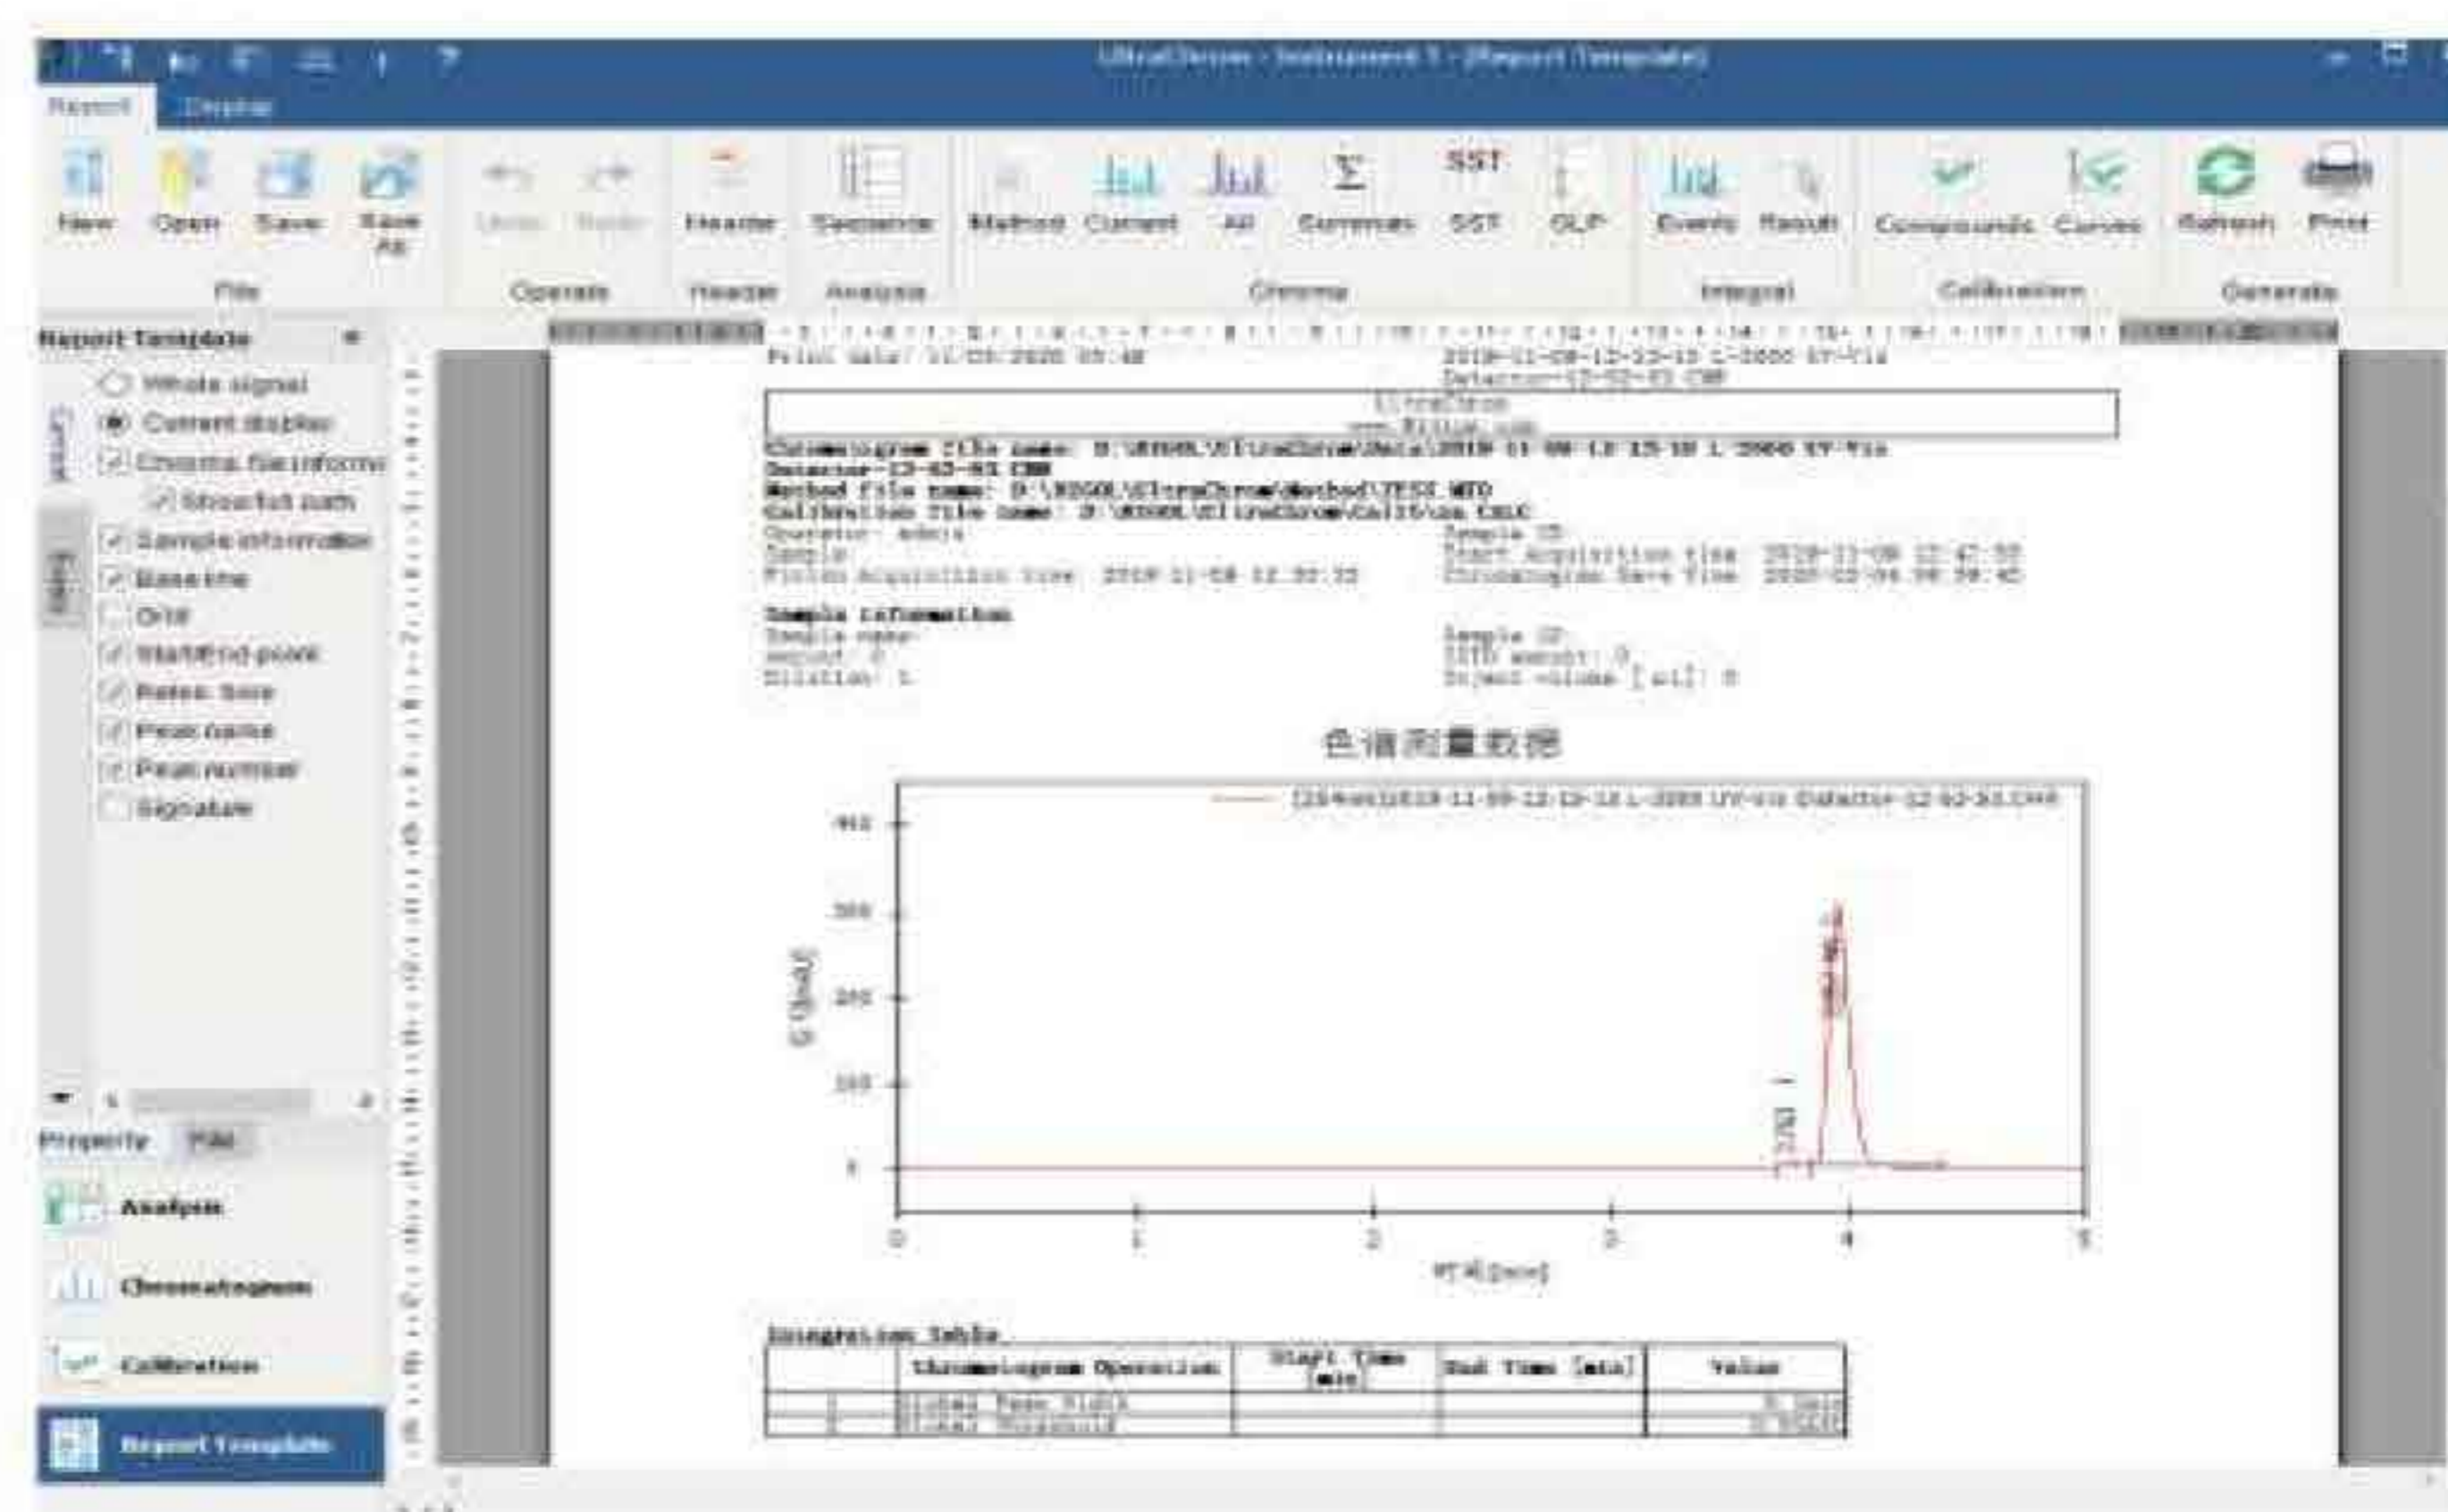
UltraChrom - Instrument 1 - [Report Template]

Report | Display

New | Open | Save | Save All | Undo | Redo | Header | Sequence | Method | Current | All | Summary | SST | GLP | Events | Result | Compounds | Curves | Refresh | Print

File | Operate | Header | Analysis | Chroma | Integral | Calibration | Generate

Report Template

Whole signal
Current display
Chroma file information
Show full path
Sample information
Baseline
Grid
Start/End point
Retention time
Peak name
Peak number
Signature

Property | File

Analysis
Chromatogram
Calibration
Report Template

Print date: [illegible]
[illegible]
UltraChrom
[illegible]
Chromatogram file name: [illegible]
Detector-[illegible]
Method file name: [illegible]
Calibration file name: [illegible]
Operator: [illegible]
Sample: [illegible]
Finish Acquisition time: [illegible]
Sample ID
Start Acquisition time: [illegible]
Chromatogram Save Time: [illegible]

Sample information
Sample name:
Amount: 0
Dilution: 1
Sample ID:
ISTD amount: 0
Inject volume [ul]: 0

色谱测量数据

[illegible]

400
300
200
100
0

0 1 2 3 4 5

Integration Table

| | Chromatogram Operation | Start Time [min] | End Time [min] | Value |
|---|---|---|---|---|
| 1 | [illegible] | | | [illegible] |
| 2 | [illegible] | | | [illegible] |